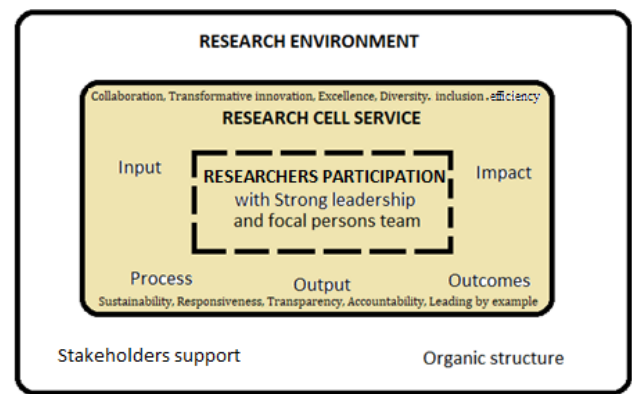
RESEARCH ENVIRONMENT

Collaboration, Transformative innovation, Excellence, Diversity, inclusion ,efficiency

RESEARCH CELL SERVICE

Input

RESEARCHERS PARTICIPATION with Strong leadership and focal persons team

Impact

Process

Output

Outcomes

Sustainability, Responsiveness, Transparency, Accountability, Leading by example

Stakeholders support

Organic structure